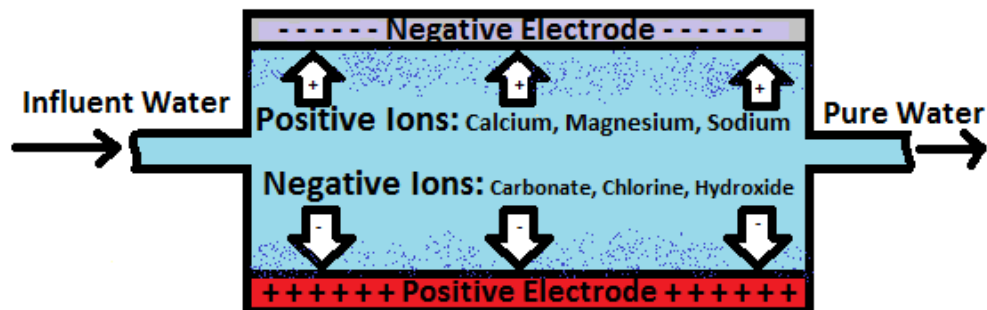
- - - - - - Negative Electrode - - - - - -

+ + +

Influent Water

Positive Ions: Calcium, Magnesium, Sodium

Pure Water

Negative Ions: Carbonate, Chlorine, Hydroxide

- - -

+ + + + + + Positive Electrode + + + + + +